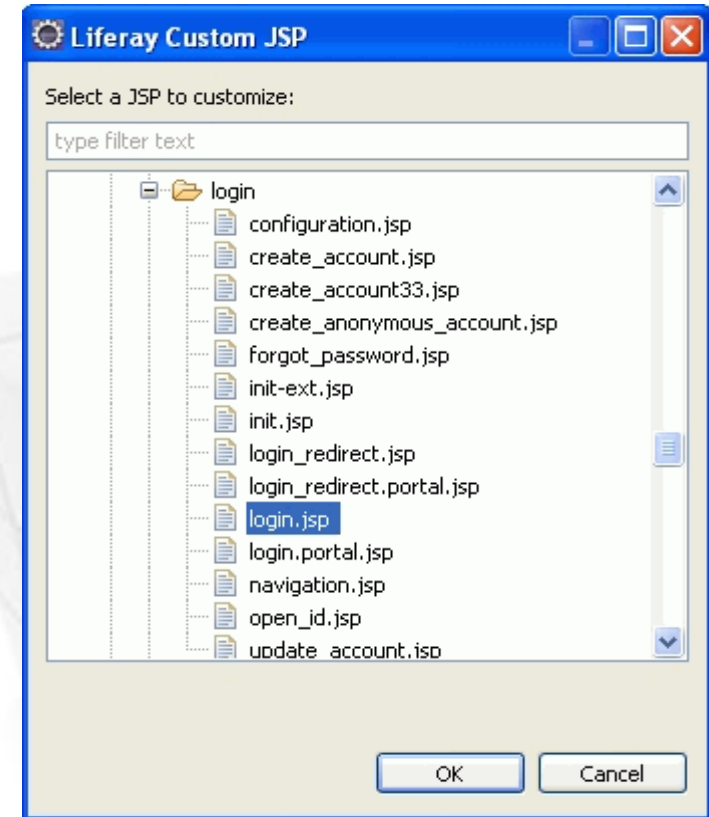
Liferay Custom JSP

Select a JSP to customize:

type filter text

login
configuration.jsp
create_account.jsp
create_account33.jsp
create_anonymous_account.jsp
forgot_password.jsp
init-ext.jsp
init.jsp
login_redirect.jsp
login_redirect.portal.jsp
login.jsp
login.portal.jsp
navigation.jsp
open_id.jsp
update_account.jsp

OK
Cancel